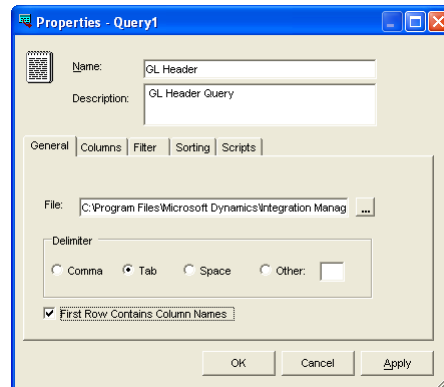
Properties - Query1

Name: GL Header

Description: GL Header Query

General | Columns | Filter | Sorting | Scripts

File: C:\Program Files\Microsoft Dynamics\Integration Manag ...

Delimiter

Comma Tab Space Other:

First Row Contains Column Names

OK Cancel Apply